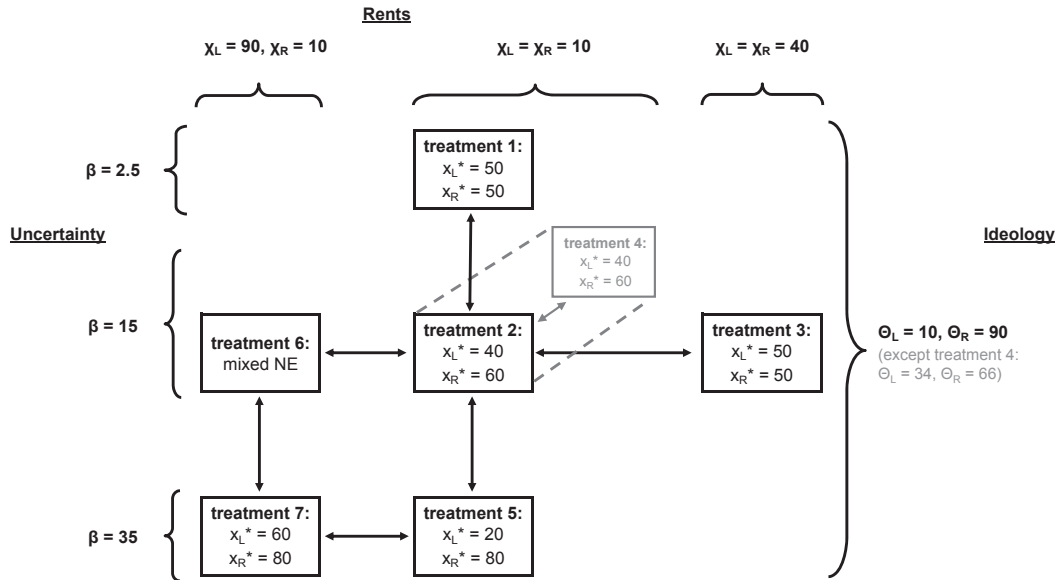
Rents

$\chi_L = 90, \chi_R = 10$

$\chi_L = \chi_R = 10$

$\chi_L = \chi_R = 40$

$\beta = 2.5$

treatment 1:
$x_L^* = 50$
$x_R^* = 50$

Uncertainty

Ideology

treatment 4:
$x_L^* = 40$
$x_R^* = 60$

$\beta = 15$

treatment 6:
mixed NE

treatment 2:
$x_L^* = 40$
$x_R^* = 60$

treatment 3:
$x_L^* = 50$
$x_R^* = 50$

$\Theta_L = 10, \Theta_R = 90$
(except treatment 4:
$\Theta_L = 34, \Theta_R = 66$)

$\beta = 35$

treatment 7:
$x_L^* = 60$
$x_R^* = 80$

treatment 5:
$x_L^* = 20$
$x_R^* = 80$